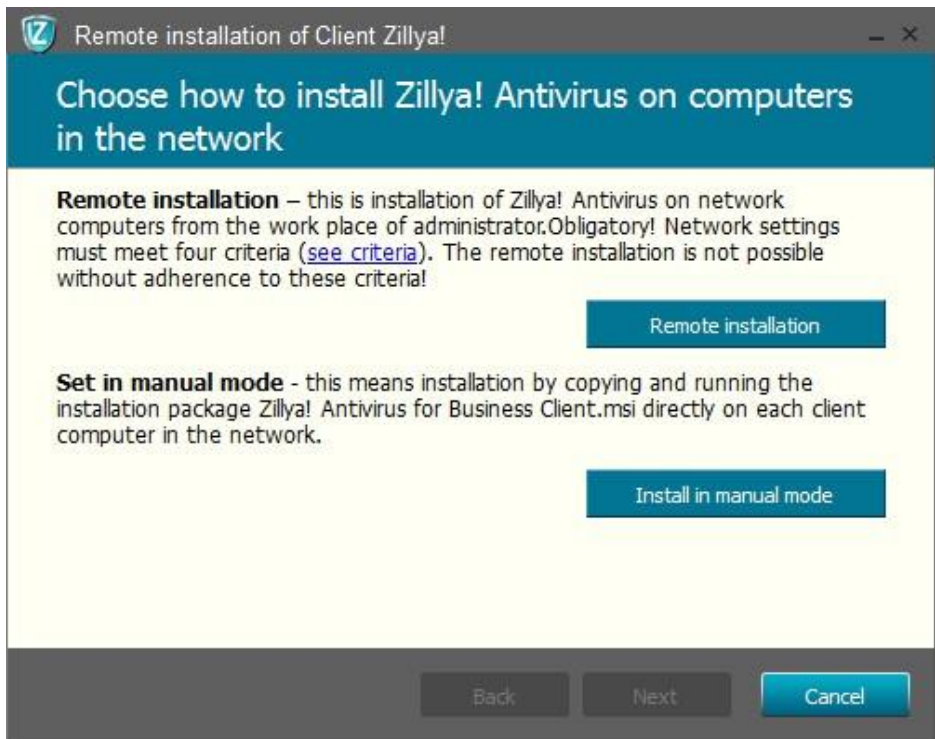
Remote installation of Client Zillya!

Choose how to install Zillya! Antivirus on computers in the network

**Remote installation** – this is installation of Zillya! Antivirus on network computers from the work place of administrator.Obligatory! Network settings must meet four criteria (see criteria). The remote installation is not possible without adherence to these criteria!

Remote installation

**Set in manual mode** - this means installation by copying and running the installation package Zillya! Antivirus for Business Client.msi directly on each client computer in the network.

Install in manual mode

Back

Next

Cancel